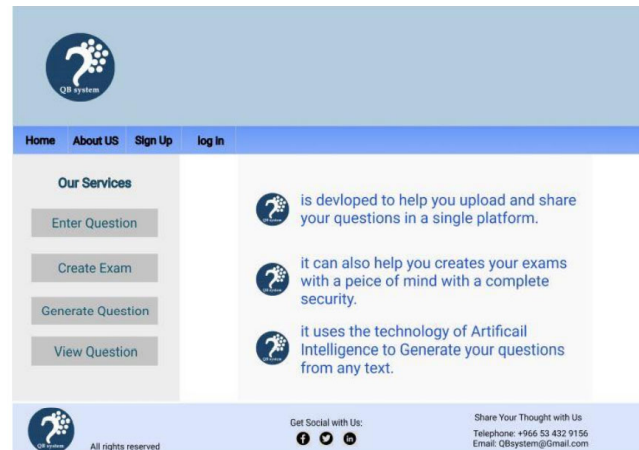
QB system

Home About US Sign Up log In

Our Services

Enter Question

Create Exam

Generate Question

View Question

is devloped to help you upload and share your questions in a single platform.

it can also help you creates your exams with a peice of mind with a complete security.

it uses the technology of Artificail Intelligence to Generate your questions from any text.

All rights reserved

Get Social with Us:

Share Your Thought with Us

Telephone: +966 53 432 9156
Email: QBsystem@Gmail.com